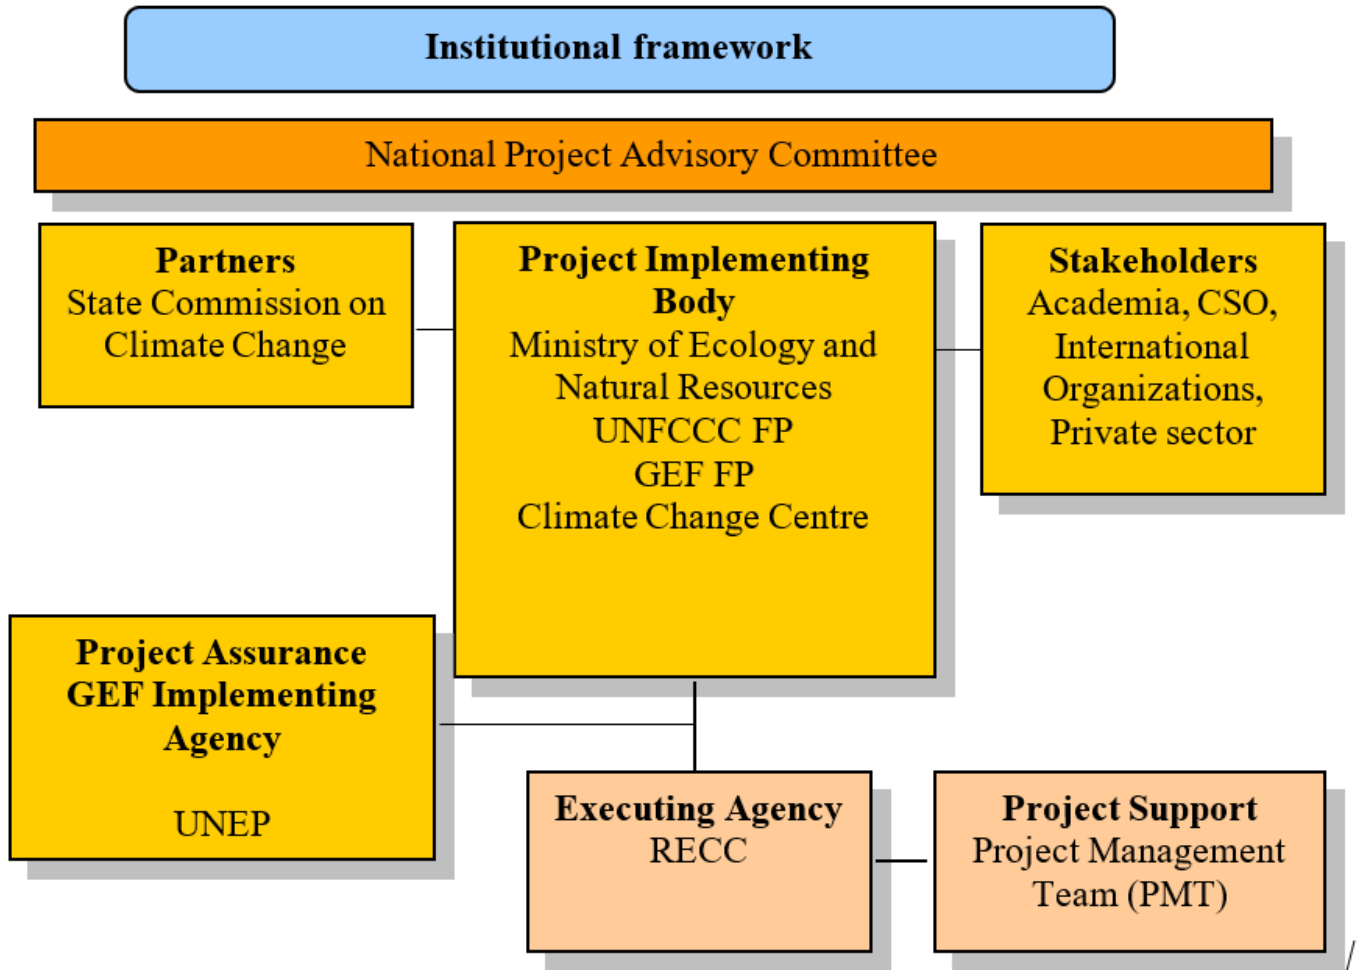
Institutional framework

National Project Advisory Committee

Partners
State Commission on Climate Change

Project Implementing Body
Ministry of Ecology and Natural Resources
UNFCCC FP
GEF FP
Climate Change Centre

Stakeholders
Academia, CSO, International Organizations, Private sector

Project Assurance
GEF Implementing Agency

UNEP

Executing Agency
RECC

Project Support
Project Management Team (PMT)